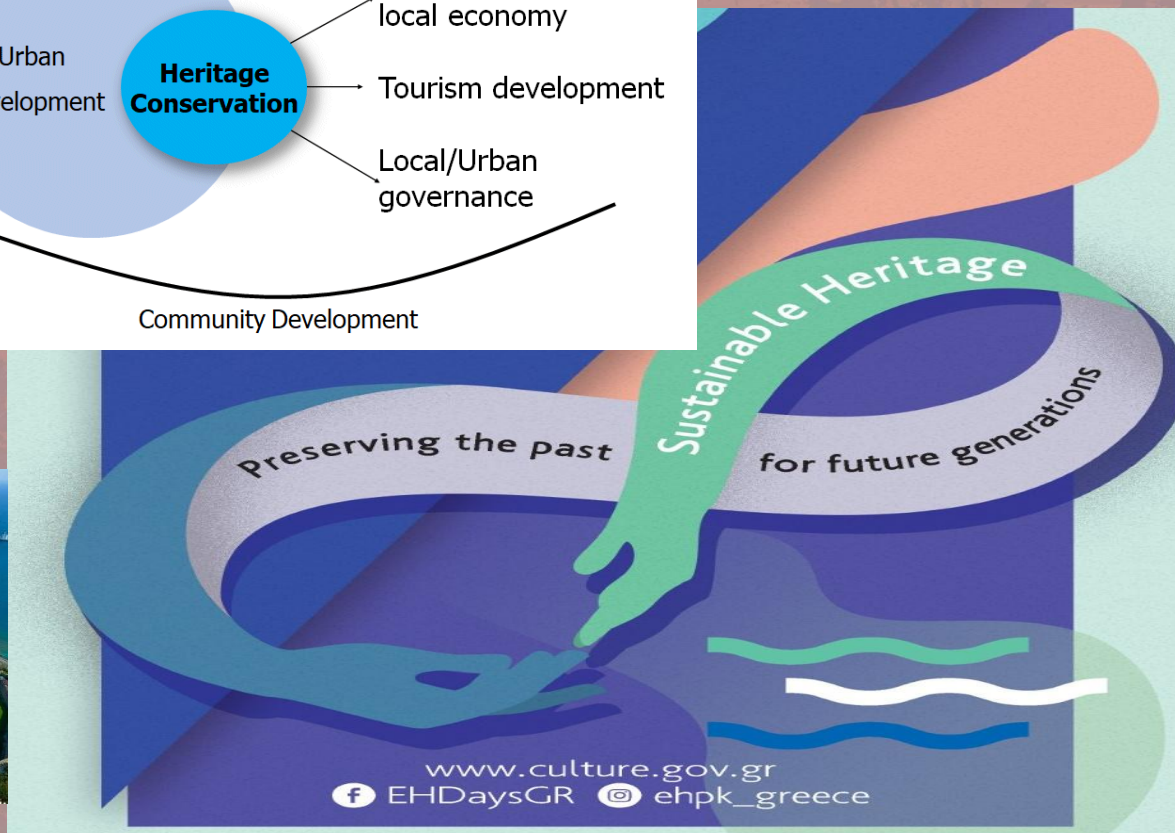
Urban
elopment

Heritage Conservation

local economy

Tourism development

Local/Urban governance

Community Development

Sustainable Heritage

Preserving the past

for future generations

www.culture.gov.gr
EHDaysGR ehpk_greece